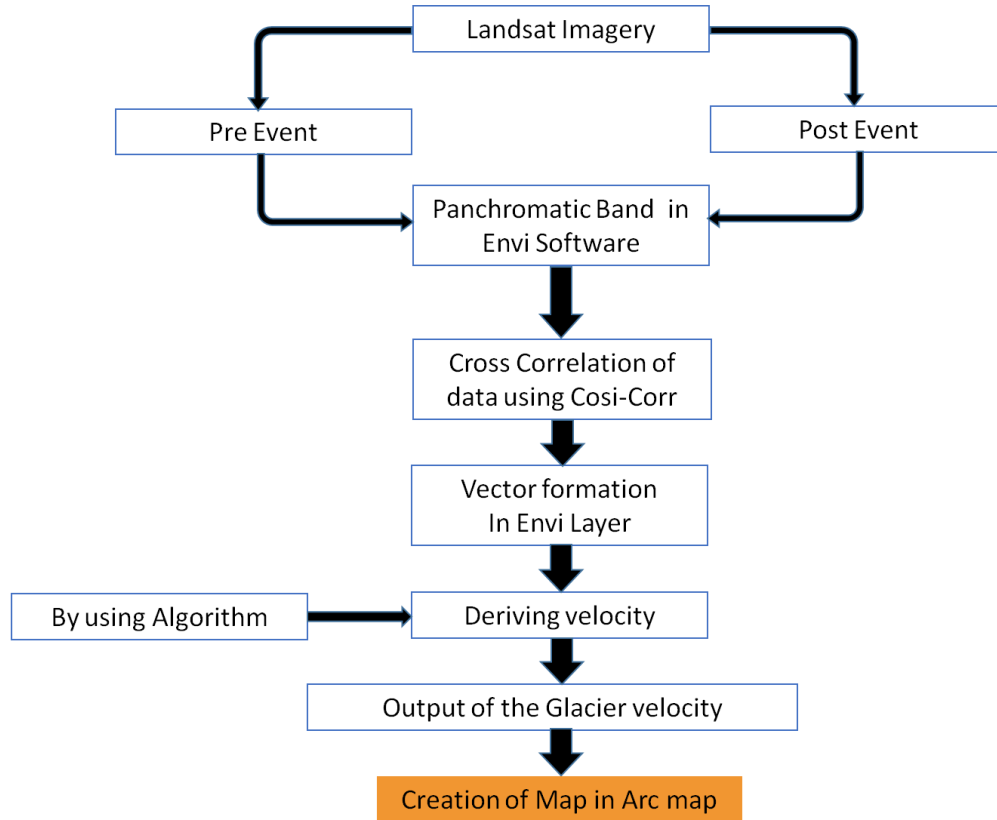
Landsat Imagery

Pre Event

Post Event

Panchromatic Band in Envi Software

Cross Correlation of data using Cosi-Corr

Vector formation In Envi Layer

By using Algorithm

Deriving velocity

Output of the Glacier velocity

Creation of Map in Arc map